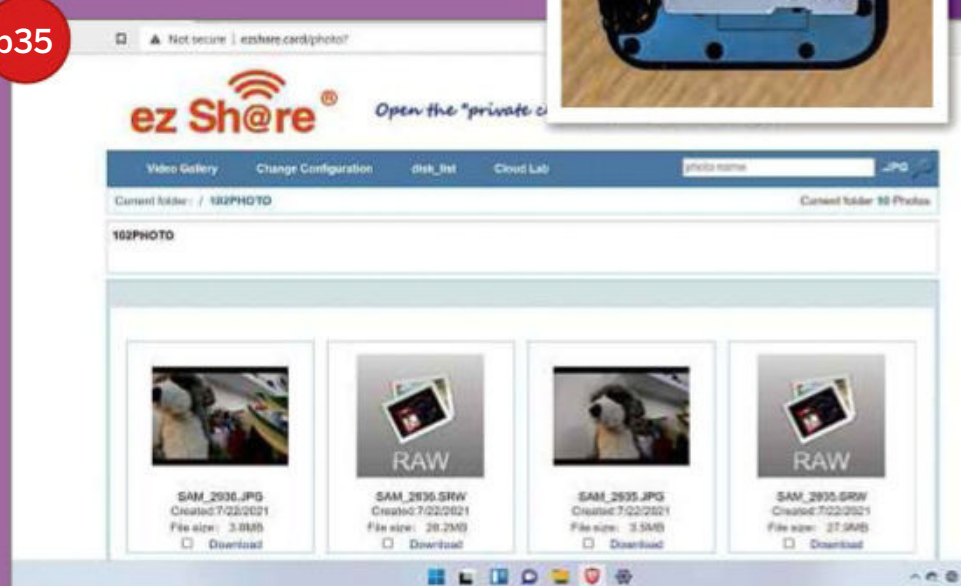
p35

Not secure | ezshare.card/photo?

ez Sh@re®

Open the "private c

Video Gallery Change Configuration disk_list Cloud Lab

photo name

.JPG

Current folder : / 102PHOTO

Current folder 10 Photos

102PHOTO

RAW

RAW

SAM_2936.JPG
Created:7/22/2021
File size: 3.8MB
Download

SAM_2936.SRW
Created:7/22/2021
File size: 28.2MB
Download

SAM_2935.JPG
Created:7/22/2021
File size: 3.5MB
Download

SAM_2935.SRW
Created:7/22/2021
File size: 27.9MB
Download